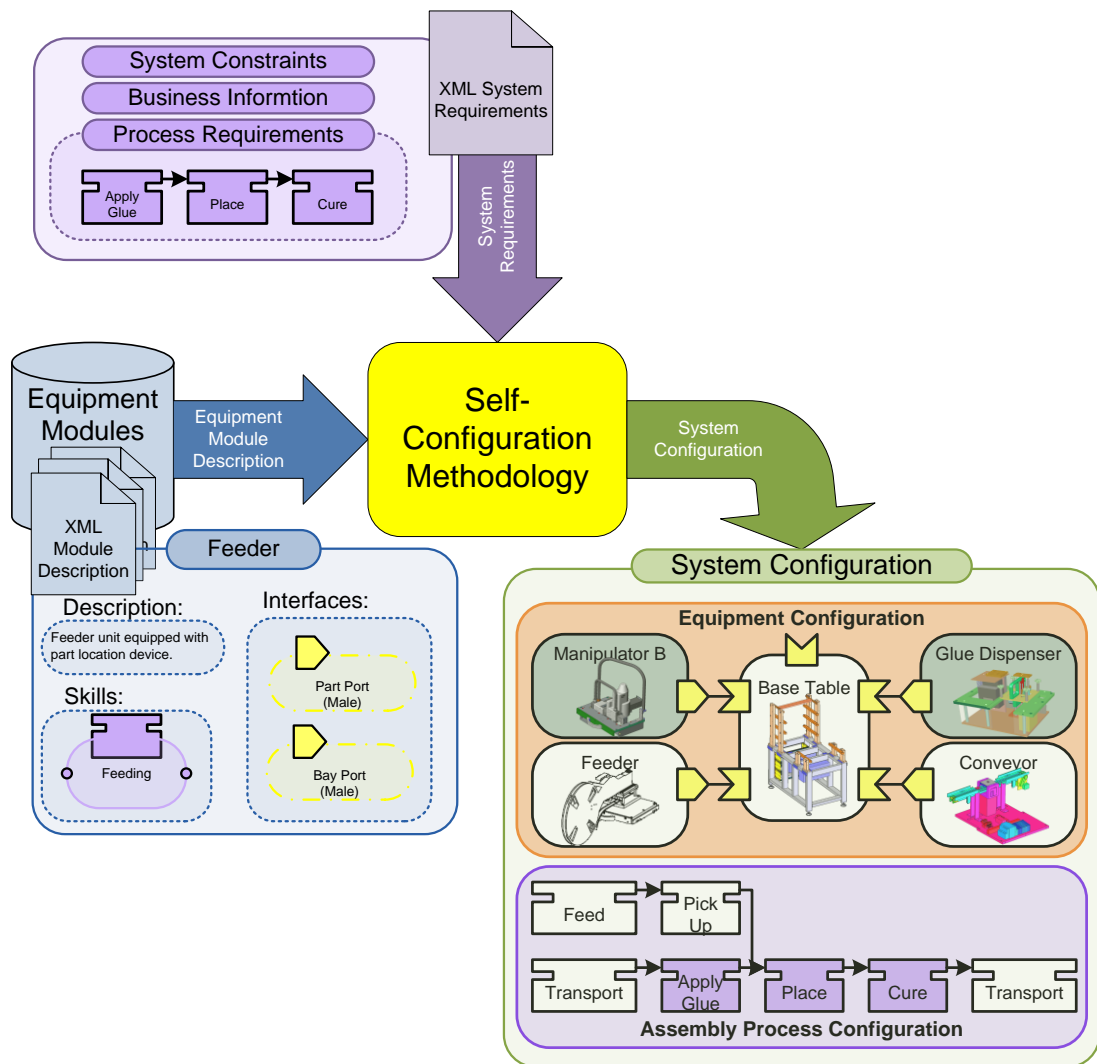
System Constraints
Business Informtion
Process Requirements
Apply Glue
Place
Cure

XML System Requirements

System Requirements

Equipment Modules

Equipment Module Description

Self-Configuration Methodology

System Configuration

XML Module Description

Feeder

Description:
Feeder unit equipped with part location device.

Skills:
Feeding

Interfaces:
Part Port (Male)
Bay Port (Male)

System Configuration

Equipment Configuration
Manipulator B
Base Table
Glue Dispenser
Feeder
Conveyor

Feed
Pick Up
Transport
Apply Glue
Place
Cure
Transport
Assembly Process Configuration